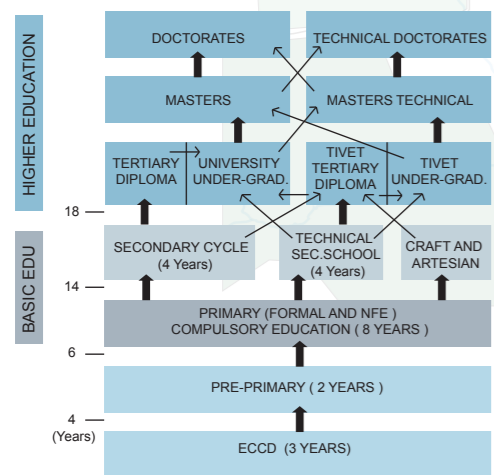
HIGHER EDUCATION

BASIC EDU

DOCTORATES

TECHNICAL DOCTORATES

MASTERS

MASTERS TECHNICAL

TERTIARY DIPLOMA

UNIVERSITY UNDER-GRAD.

TIVET TERTIARY DIPLOMA

TIVET UNDER-GRAD.

18

SECONDARY CYCLE (4 Years)

TECHNICAL SEC.SCHOOL (4 Years)

CRAFT AND ARTESIAN

14

PRIMARY (FORMAL AND NFE ) COMPULSORY EDUCATION ( 8 YEARS )

6

PRE-PRIMARY ( 2 YEARS )

4 (Years)

ECCD (3 YEARS)